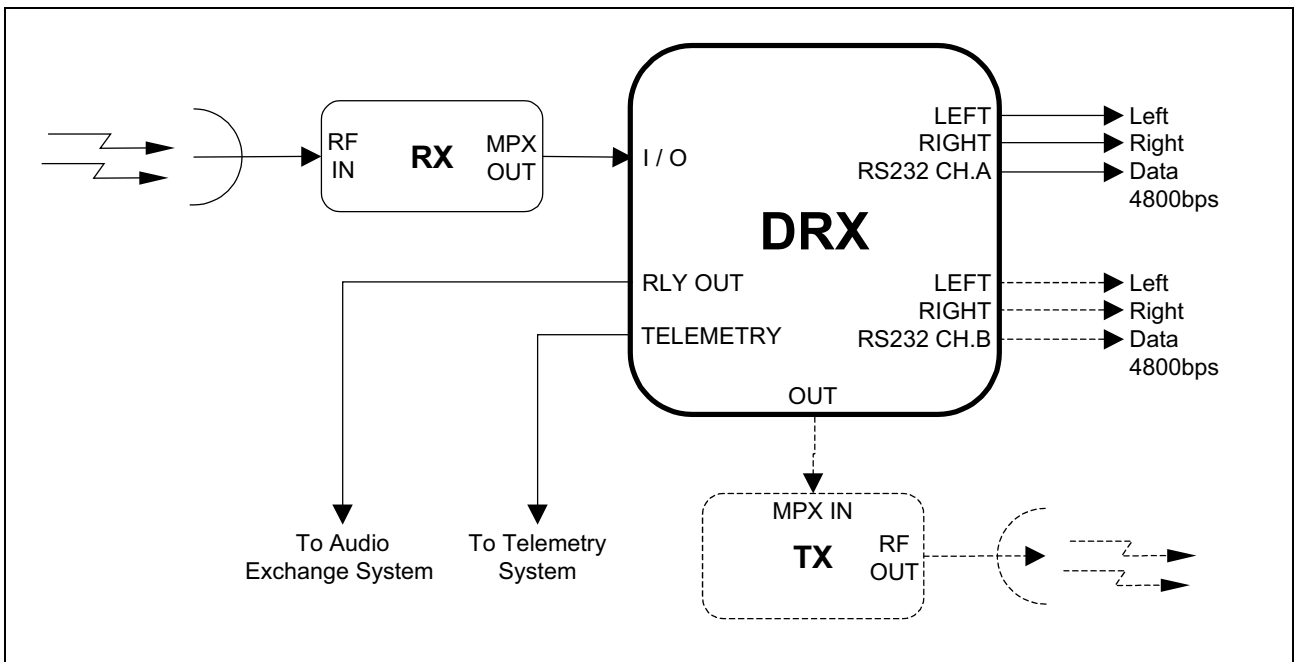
RF IN
RX
MPX OUT
I / O
DRX
LEFT
RIGHT
RS232 CH.A
Left
Right
Data 4800bps
RLY OUT
TELEMETRY
LEFT
RIGHT
RS232 CH.B
Left
Right
Data 4800bps
OUT
MPX IN
TX
RF OUT
To Audio Exchange System
To Telemetry System